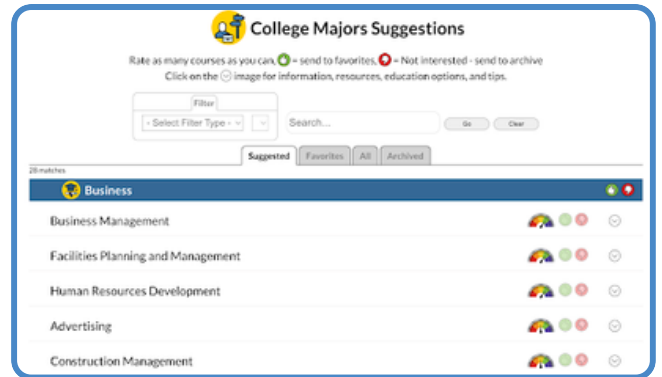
College Majors Suggestions

Rate as many courses as you can, = send to favorites, = Not interested - send to archive
Click on the image for information, resources, education options, and tips.

Filter
- Select Filter Type -
Search...
Go
Clear

Suggested
Favorites
All
Archived

28 matches

Business

Business Management

Facilities Planning and Management

Human Resources Development

Advertising

Construction Management